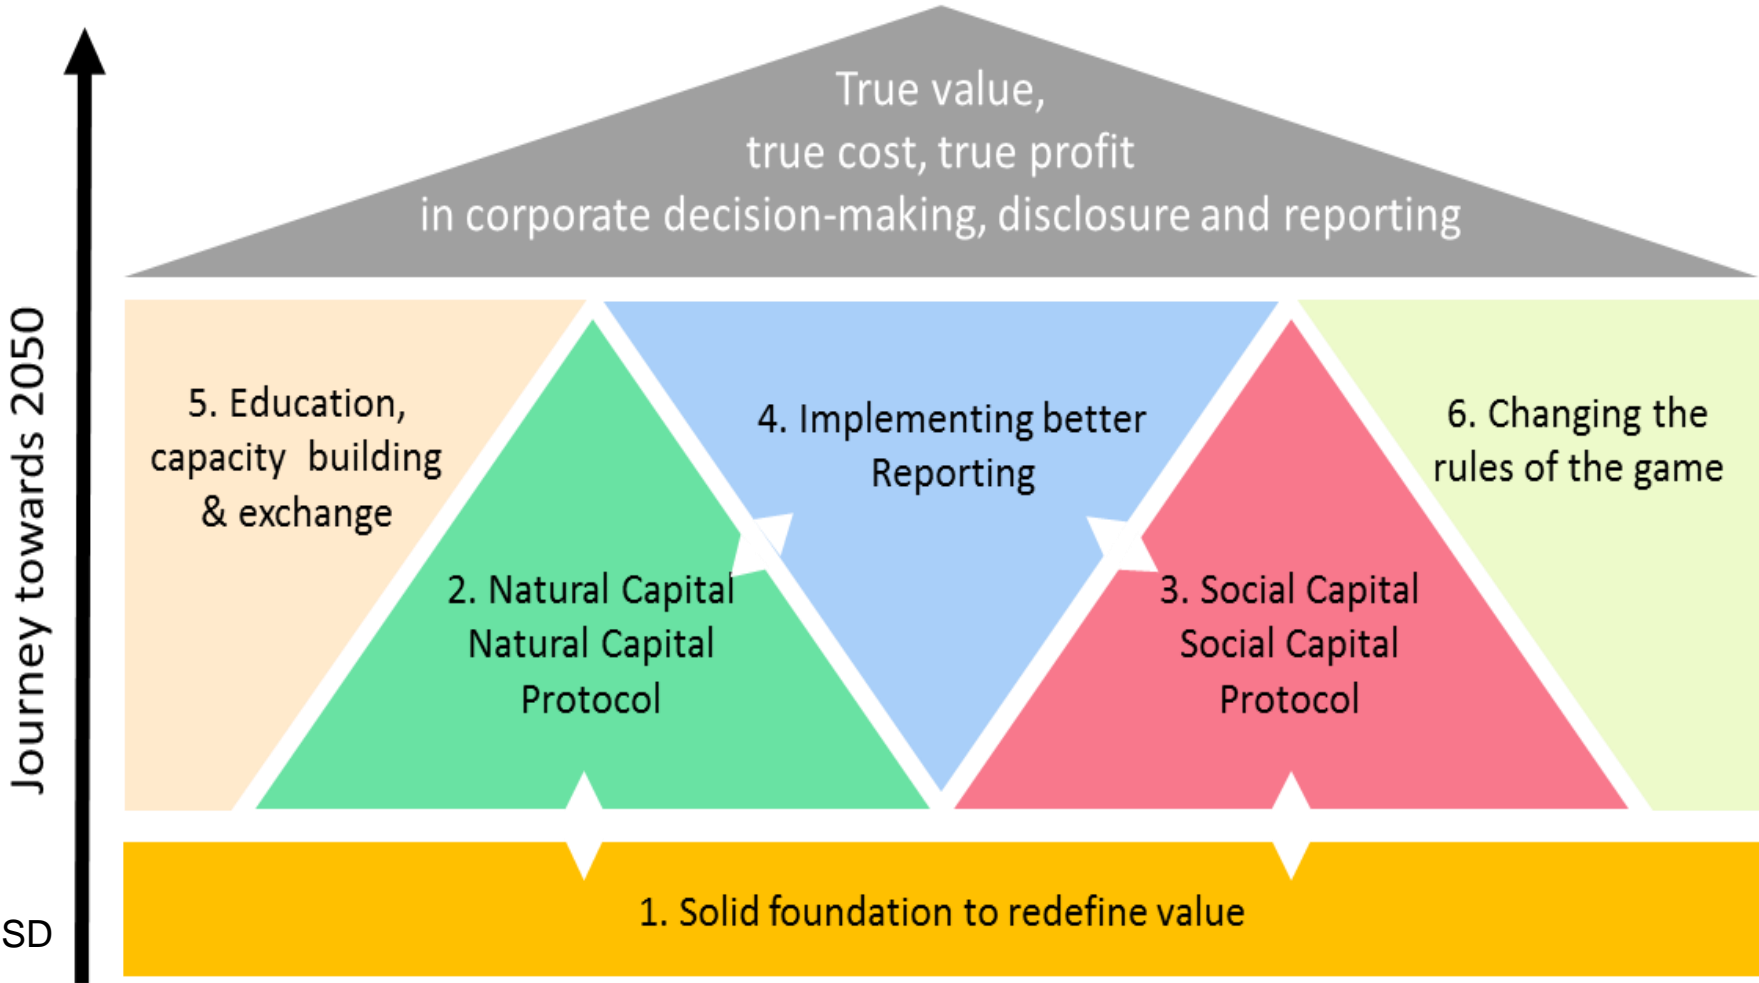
Journey towards 2050

True value,
true cost, true profit
in corporate decision-making, disclosure and reporting

5. Education, capacity building & exchange

4. Implementing better Reporting

6. Changing the rules of the game

2. Natural Capital
Natural Capital
Protocol

3. Social Capital
Social Capital
Protocol

SD

1. Solid foundation to redefine value